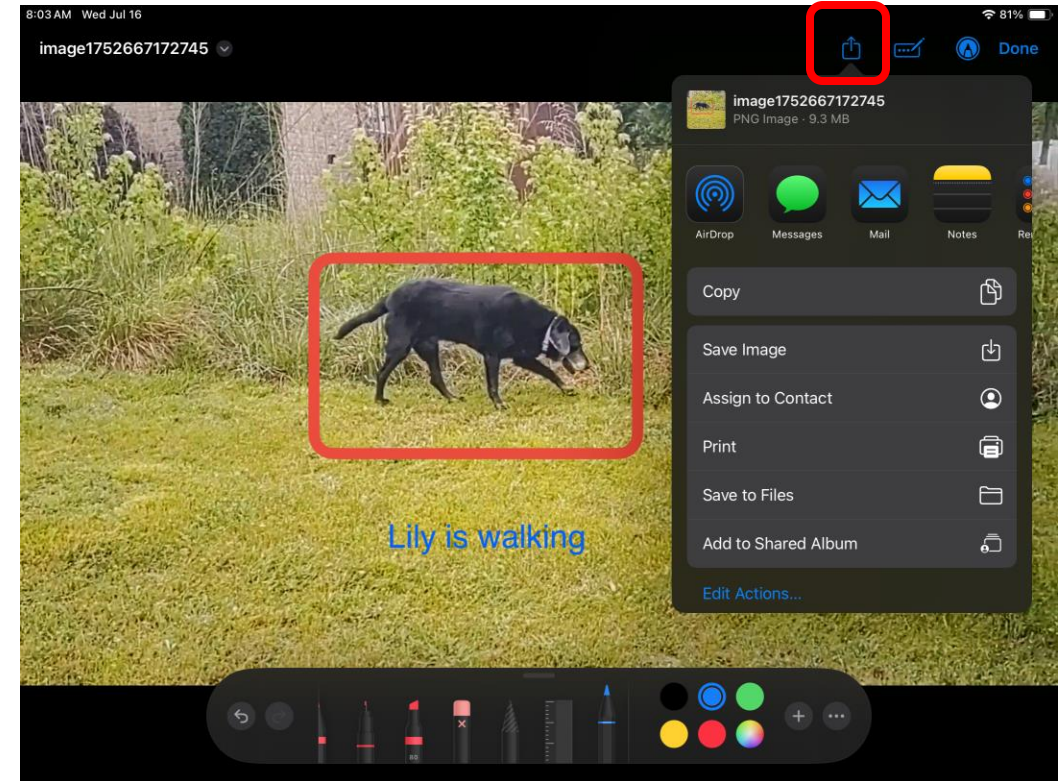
8:03 AM Wed Jul 16

81%

image1752667172745

Done

image1752667172745
PNG Image · 9.3 MB

AirDrop
Messages
Mail
Notes
Re

Copy

Save Image
Assign to Contact
Print
Save to Files
Add to Shared Album

Edit Actions...

Lily is walking

80